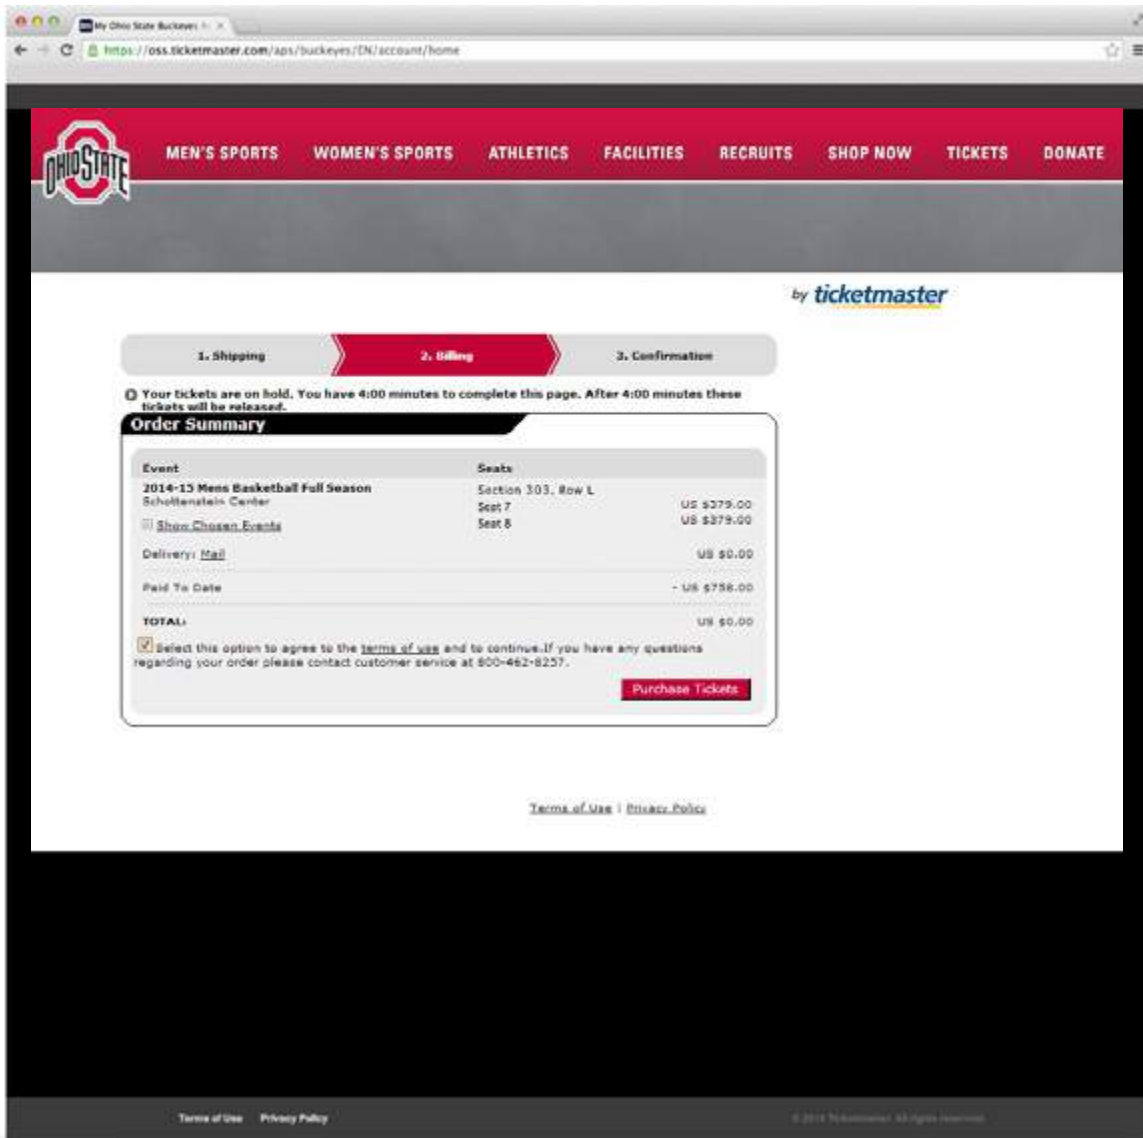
My Ohio State Buckeyes

https://oss.ticketmaster.com/aps/buckeyes/EN/account/home

OHIO STATE

MEN'S SPORTS WOMEN'S SPORTS ATHLETICS FACILITIES RECRUITS SHOP NOW TICKETS DONATE

by ticketmaster

1. Shipping 2. Billing 3. Confirmation

Your tickets are on hold. You have 4:00 minutes to complete this page. After 4:00 minutes these tickets will be released.

Order Summary

| Event | Seats | |
|---|---|---|
| 2014-15 Mens Basketball Full Season<br>Schottenstein Center<br>Show Chosen Events | Section 303, Row L<br>Seat 7<br>Seat 8 | US $379.00<br>US $379.00 |
| Delivery: Mail | | US $0.00 |
| Paid To Date | | - US $758.00 |
| TOTAL: | | US $0.00 |

Select this option to agree to the terms of use and to continue.If you have any questions regarding your order please contact customer service at 800-462-8257.

Purchase Tickets

Terms of Use | Privacy Policy

Terms of Use Privacy Policy

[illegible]